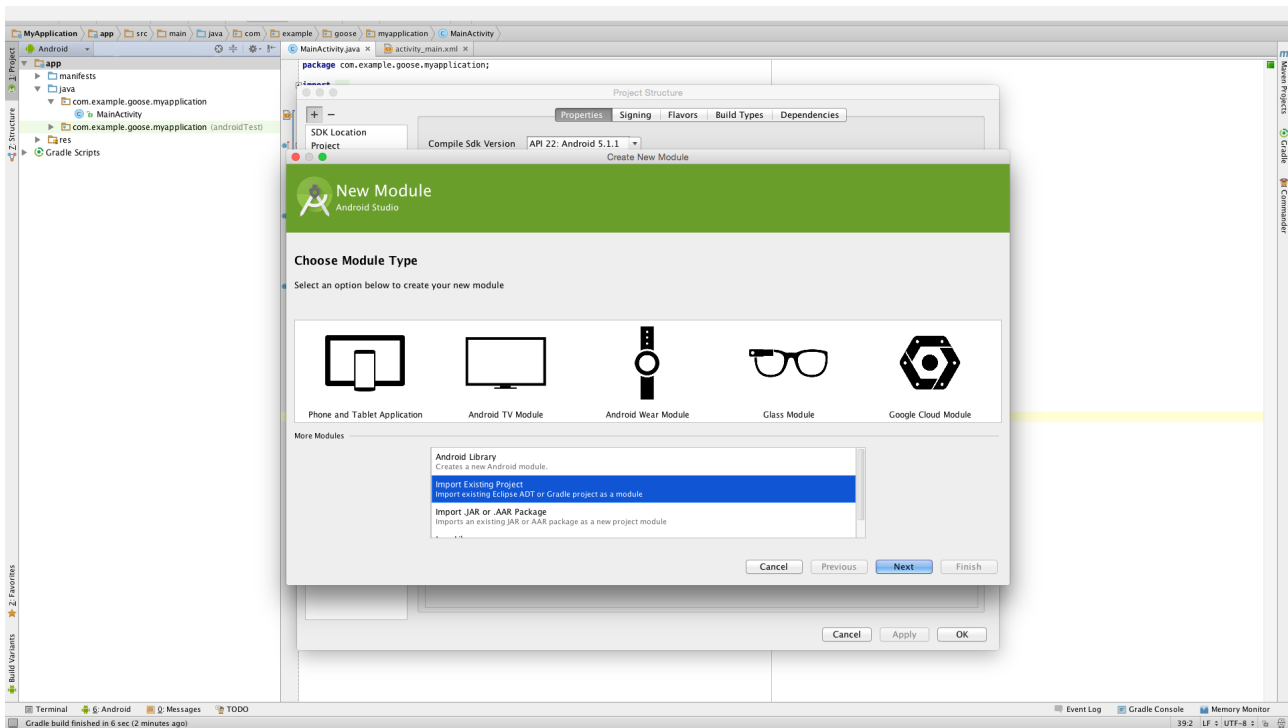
MyApplication app src main java com example goose myapplication MainActivity

Android

MainActivity.java × activity_main.xml ×

app
manifests
java
com.example.goose.myapplication
MainActivity
com.example.goose.myapplication (androidTest)
res
Gradle Scripts

1: Project
Z: Structure
2: Favorites
Build Variants

package com.example.goose.myapplication;

import

Project Structure

+ −
SDK Location
Project

Properties Signing Flavors Build Types Dependencies

Compile Sdk Version API 22: Android 5.1.1

Create New Module

New Module
Android Studio

Choose Module Type

Select an option below to create your new module

Phone and Tablet Application
Android TV Module
Android Wear Module
Glass Module
Google Cloud Module

More Modules

Android Library
Creates a new Android module.
Import Existing Project
Import existing Eclipse ADT or Gradle project as a module
Import .JAR or .AAR Package
Imports an existing JAR or AAR package as a new project module

Cancel Previous Next Finish

Cancel Apply OK

Maven Projects
Gradle
Commander

Terminal 6: Android 0: Messages TODO
Event Log Gradle Console Memory Monitor
Gradle build finished in 6 sec (2 minutes ago)
39:2 LF UTF-8